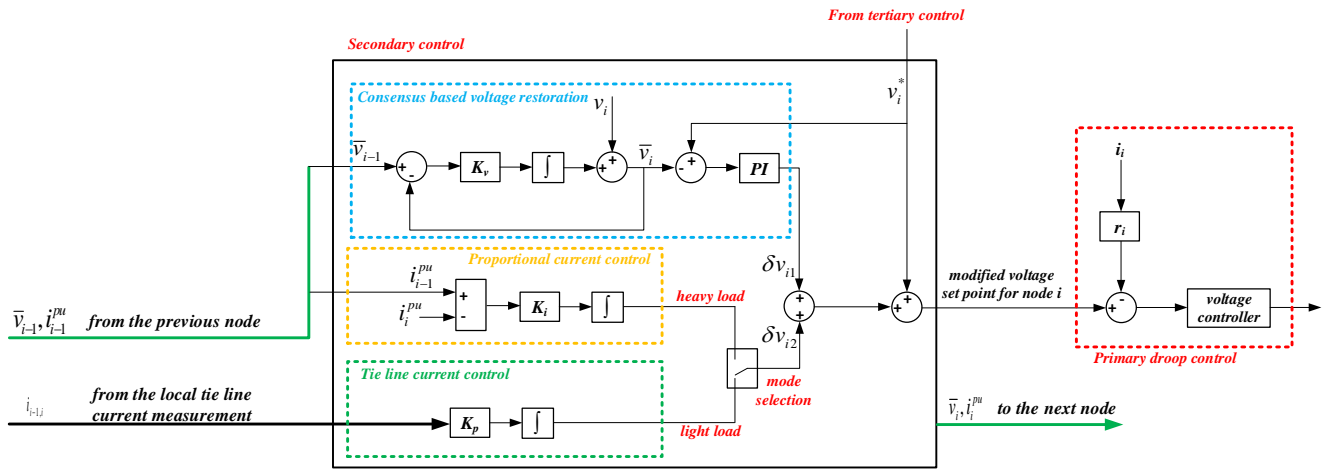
From tertiary control

Secondary control

Consensus based voltage restoration

$v_i^*$

$v_i$

$\overline{v}_{i-1}$

+ -

$K_v$

$\int$

+ +

$\overline{v}_i$

- +

PI

$i_i$

$r_i$

Proportional current control

$\delta v_{i1}$

+ +

+ +

modified voltage set point for node i

$i_{i-1}^{pu}$

+

$K_i$

$\int$

heavy load

+ -

voltage controller

$\overline{v}_{i-1}, i_{i-1}^{pu}$ from the previous node

$i_i^{pu}$

-

$\delta v_{i2}$

Primary droop control

Tie line current control

mode selection

$i_{i-1,i}$ from the local tie line current measurement

$K_p$

$\int$

light load

$\overline{v}_i, i_i^{pu}$ to the next node